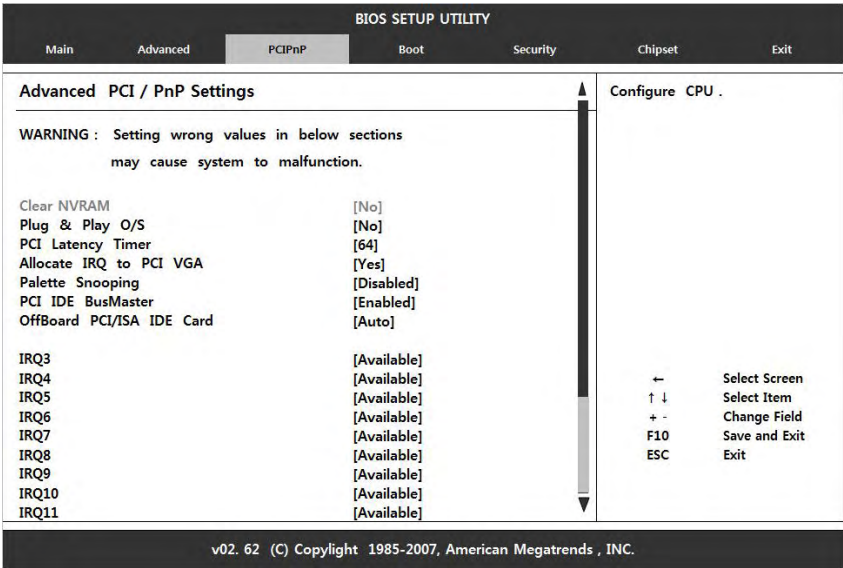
BIOS SETUP UTILITY

Main Advanced PCIPnP Boot Security Chipset Exit

Advanced PCI / PnP Settings

WARNING : Setting wrong values in below sections may cause system to malfunction.

| | |
|---|---|
| Clear NVRAM | [No] |
| Plug & Play O/S | [No] |
| PCI Latency Timer | [64] |
| Allocate IRQ to PCI VGA | [Yes] |
| Palette Snooping | [Disabled] |
| PCI IDE BusMaster | [Enabled] |
| OffBoard PCI/ISA IDE Card | [Auto] |
| IRQ3 | [Available] |
| IRQ4 | [Available] |
| IRQ5 | [Available] |
| IRQ6 | [Available] |
| IRQ7 | [Available] |
| IRQ8 | [Available] |
| IRQ9 | [Available] |
| IRQ10 | [Available] |
| IRQ11 | [Available] |

Configure CPU .

← Select Screen
↑ ↓ Select Item
+ - Change Field
F10 Save and Exit
ESC Exit

v02. 62 (C) Copylight 1985-2007, American Megatrends , INC.